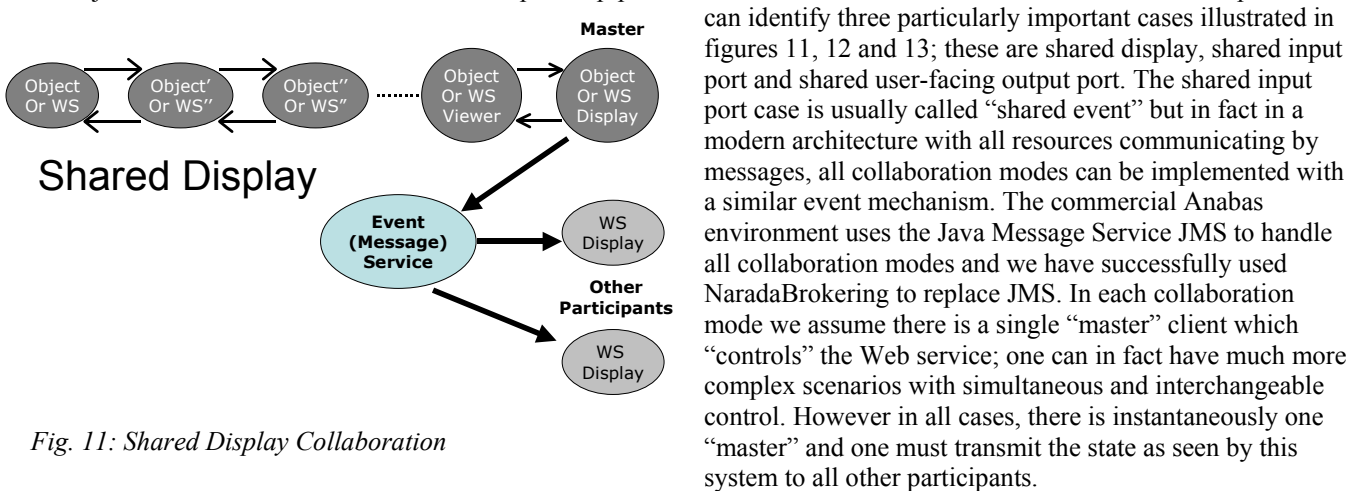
Master

Object Or WS

Object' Or WS''

Object'' Or WS"

Object Or WS Viewer

Object Or WS Display

Shared Display

Event (Message) Service

WS Display

Other Participants

WS Display

Fig. 11: Shared Display Collaboration

can identify three particularly important cases illustrated in figures 11, 12 and 13; these are shared display, shared input port and shared user-facing output port. The shared input port case is usually called "shared event" but in fact in a modern architecture with all resources communicating by messages, all collaboration modes can be implemented with a similar event mechanism. The commercial Anabas environment uses the Java Message Service JMS to handle all collaboration modes and we have successfully used NaradaBrokering to replace JMS. In each collaboration mode we assume there is a single "master" client which "controls" the Web service; one can in fact have much more complex scenarios with simultaneous and interchangeable control. However in all cases, there is instantaneously one "master" and one must transmit the state as seen by this system to all other participants.